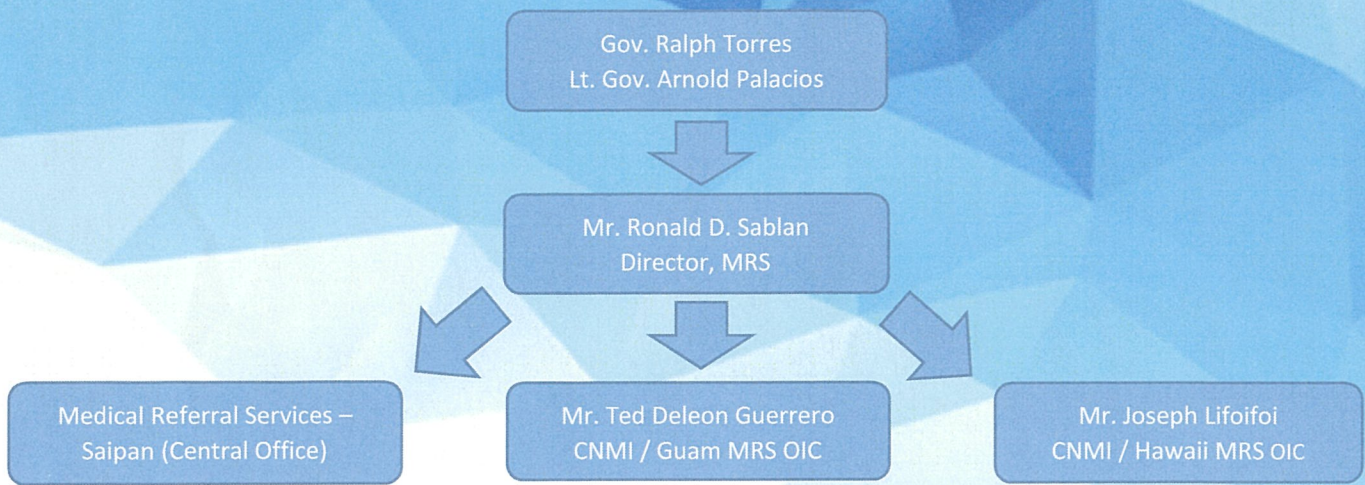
Gov. Ralph Torres
Lt. Gov. Arnold Palacios

Mr. Ronald D. Sablan
Director, MRS

Medical Referral Services – Saipan (Central Office)

Mr. Ted Deleon Guerrero
CNMI / Guam MRS OIC

Mr. Joseph Lifoifoi
CNMI / Hawaii MRS OIC